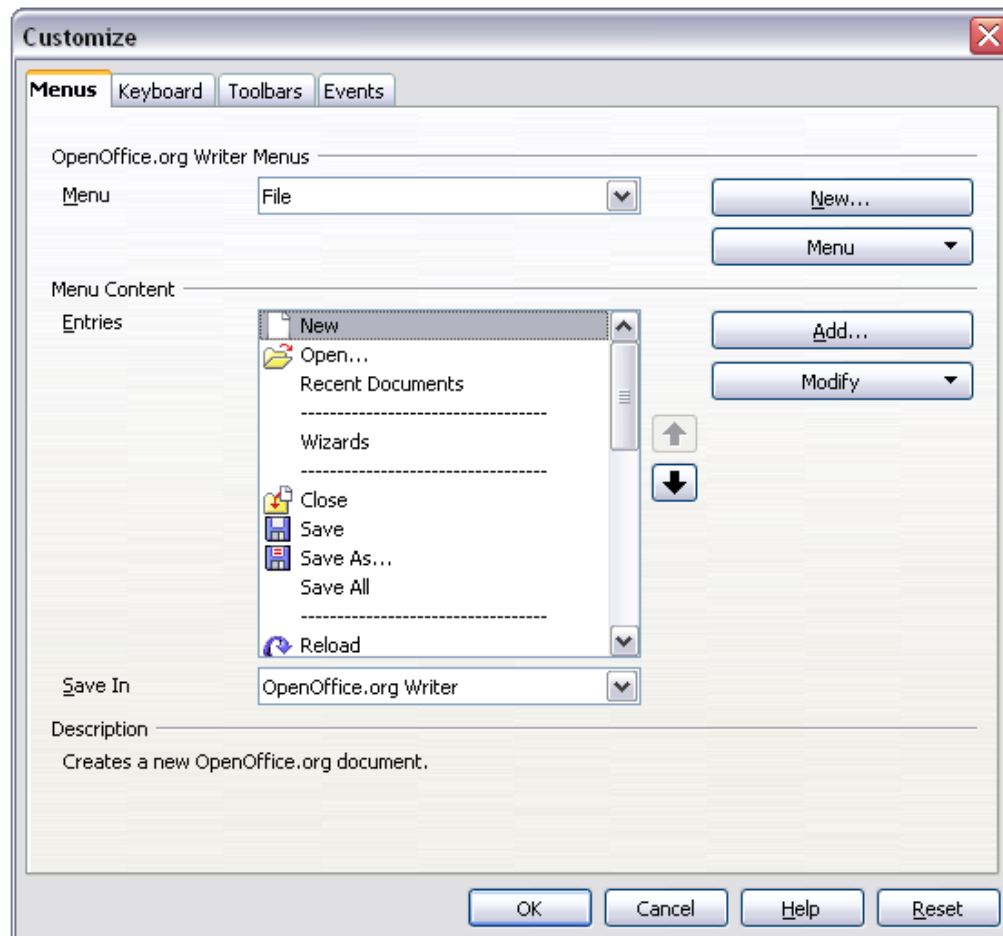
Customize

Menus | Keyboard | Toolbars | Events

OpenOffice.org Writer Menus

Menu | File | New...

Menu

Menu Content

Entries

New
Open...
Recent Documents
--------------------------------
Wizards
--------------------------------
Close
Save
Save As...
Save All
--------------------------------
Reload

Add...

Modify

Save In | OpenOffice.org Writer

Description

Creates a new OpenOffice.org document.

OK | Cancel | Help | Reset